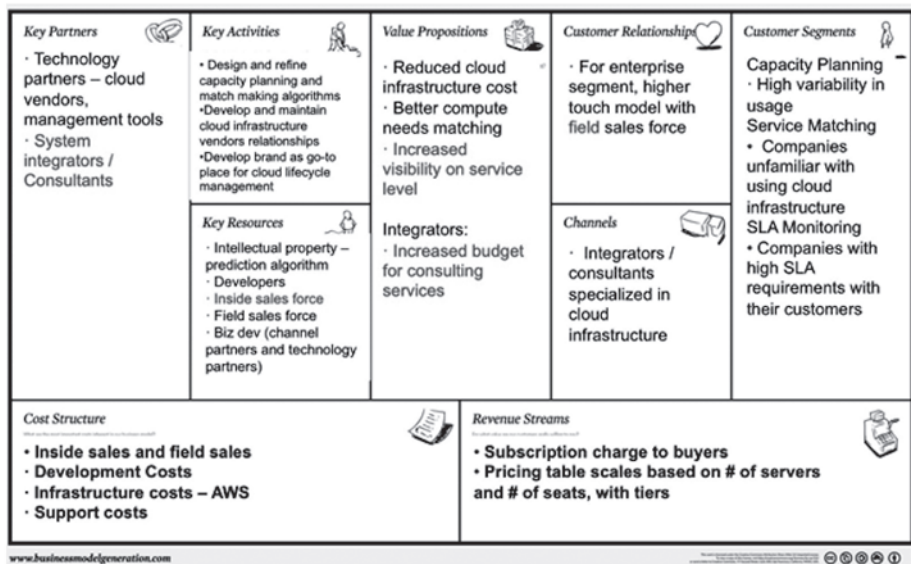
Key Partners

· Technology partners – cloud vendors, management tools
· System integrators / Consultants

Key Activities

• Design and refine capacity planning and match making algorithms
•Develop and maintain cloud infrastructure vendors relationships
•Develop brand as go-to place for cloud lifecycle management

Key Resources

· Intellectual property – prediction algorithm
· Developers
· Inside sales force
· Field sales force
· Biz dev (channel partners and technology partners)

Value Propositions

· Reduced cloud infrastructure cost
· Better compute needs matching
· Increased visibility on service level

Integrators:
· Increased budget for consulting services

Customer Relationships

· For enterprise segment, higher touch model with field sales force

Channels

· Integrators / consultants specialized in cloud infrastructure

Customer Segments

Capacity Planning
· High variability in usage
Service Matching
• Companies unfamiliar with using cloud infrastructure
SLA Monitoring
• Companies with high SLA requirements with their customers

Cost Structure

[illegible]

• Inside sales and field sales
· Development Costs
· Infrastructure costs – AWS
· Support costs

Revenue Streams

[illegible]

• Subscription charge to buyers
• Pricing table scales based on # of servers and # of seats, with tiers

www.businessmodelgeneration.com

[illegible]